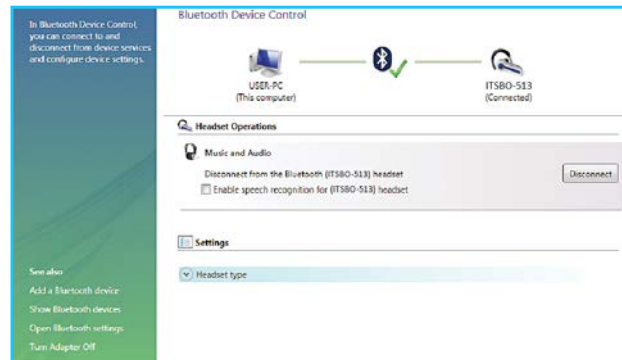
In Bluetooth Device Control, you can connect to and disconnect from device services and configure device settings.

See also

Add a Bluetooth device

Show Bluetooth devices

Open Bluetooth settings

Turn Adapter Off

Bluetooth Device Control

USER-PC
(This computer)

ITSBO-513
(Connected)

Headset Operations

Music and Audio

Disconnect from the Bluetooth (ITSBO-513) headset

Disconnect

Enable speech recognition for (ITSBO-513) headset

Settings

Headset type